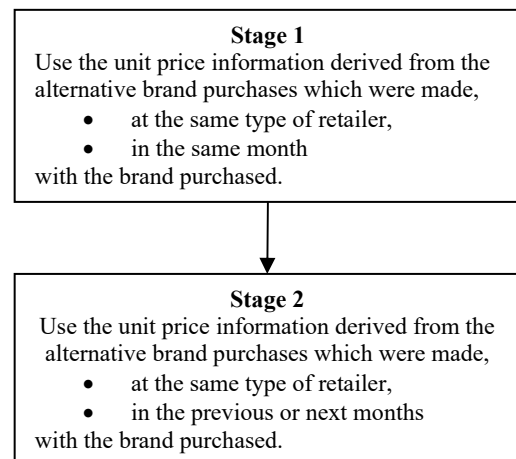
**Stage 1**
Use the unit price information derived from the alternative brand purchases which were made,
- at the same type of retailer,
- in the same month
with the brand purchased.

**Stage 2**
Use the unit price information derived from the alternative brand purchases which were made,
- at the same type of retailer,
- in the previous or next months
with the brand purchased.